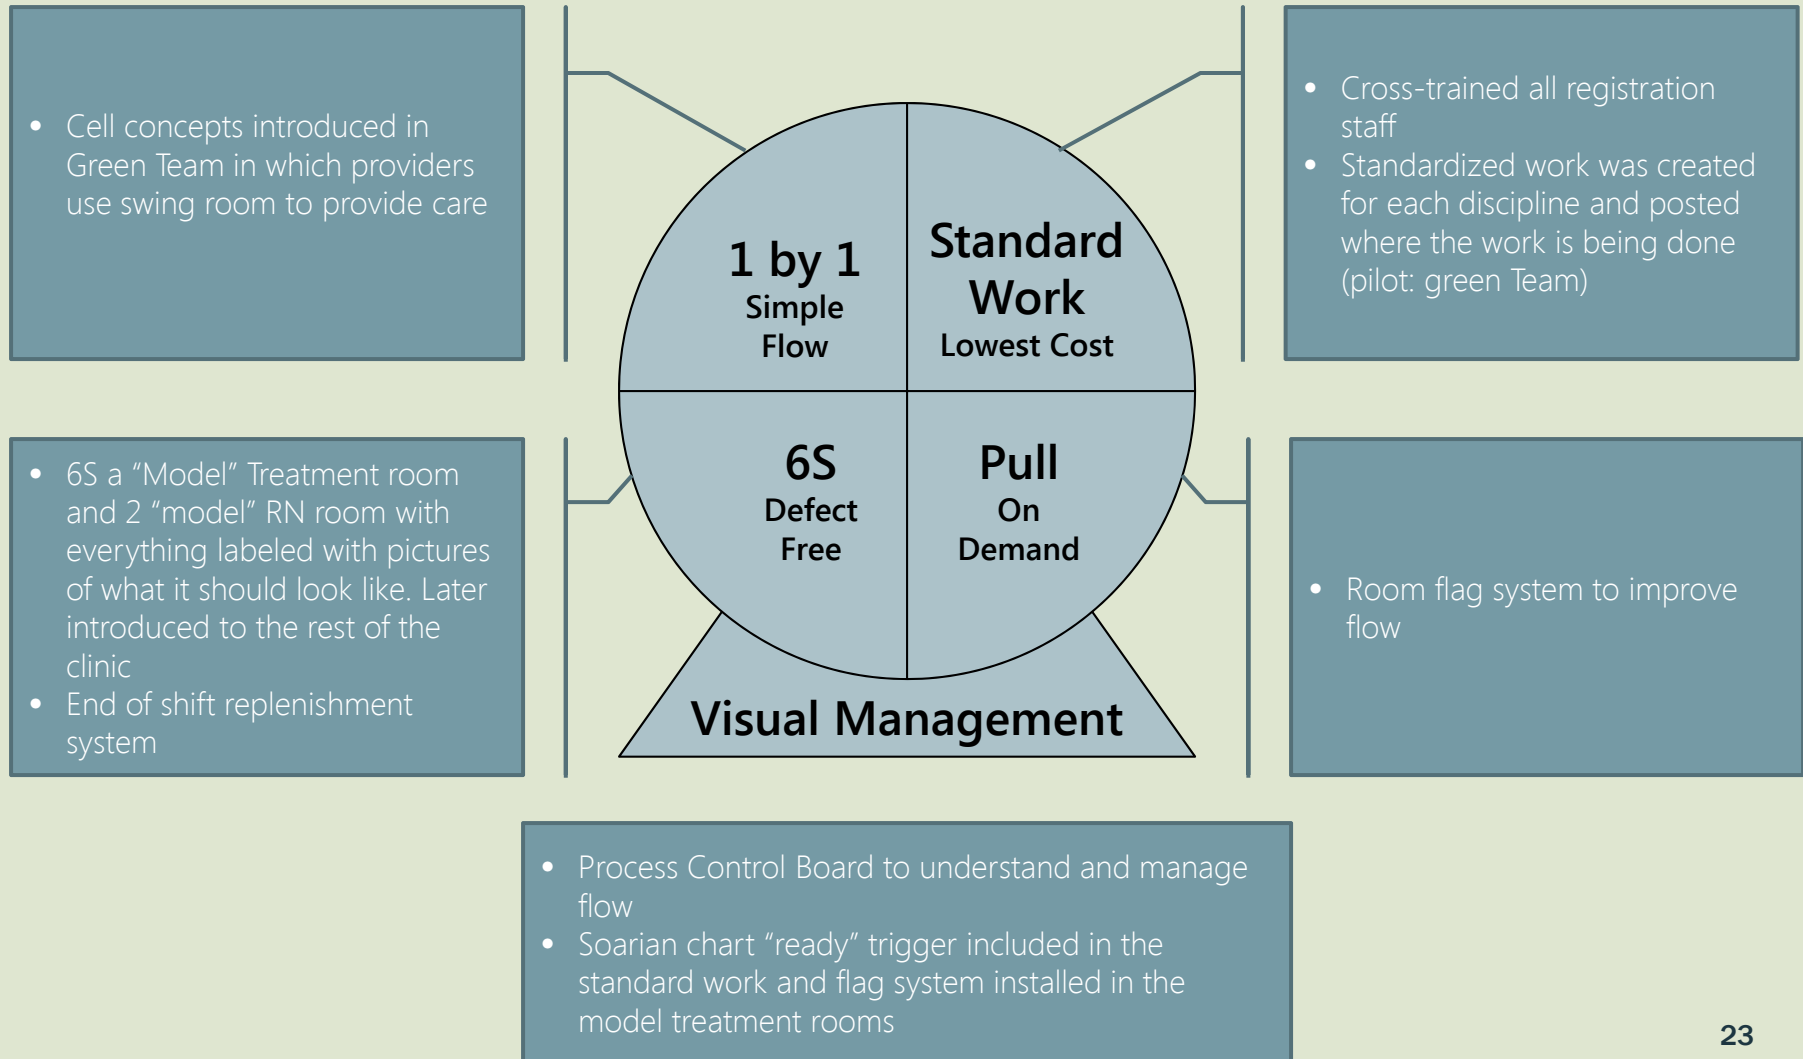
• Cell concepts introduced in Green Team in which providers use swing room to provide care

1 by 1
Simple Flow

Standard Work
Lowest Cost

• Cross-trained all registration staff
• Standardized work was created for each discipline and posted where the work is being done (pilot: green Team)

• 6S a “Model” Treatment room and 2 “model” RN room with everything labeled with pictures of what it should look like. Later introduced to the rest of the clinic
• End of shift replenishment system

6S
Defect Free

Pull
On Demand

• Room flag system to improve flow

Visual Management

• Process Control Board to understand and manage flow
• Soarian chart “ready” trigger included in the standard work and flag system installed in the model treatment rooms

23